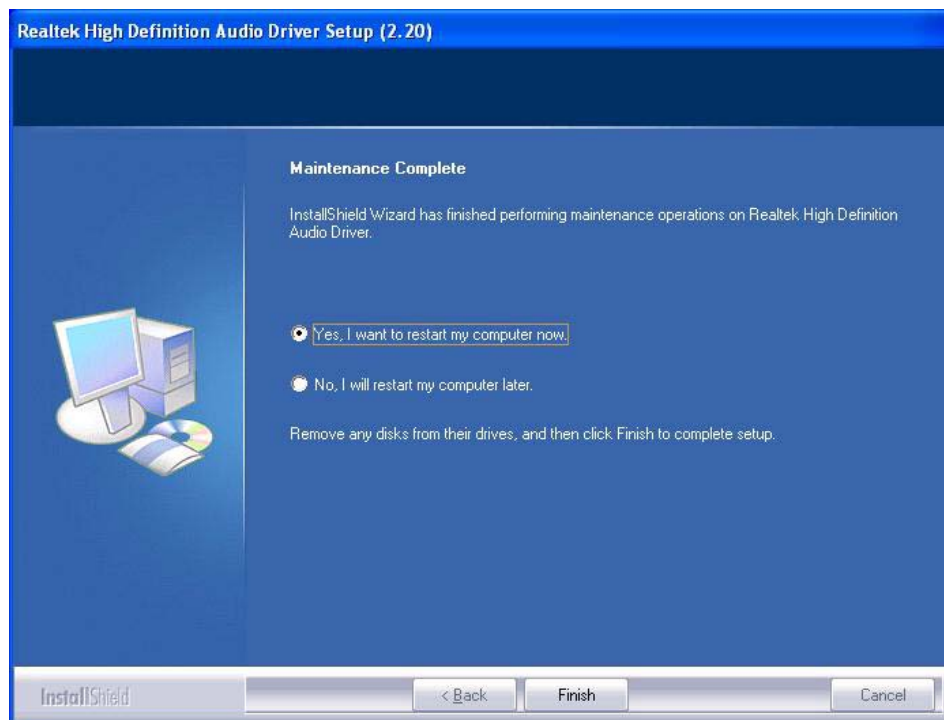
Realtek High Definition Audio Driver Setup (2.20)

Maintenance Complete

InstallShield Wizard has finished performing maintenance operations on Realtek High Definition Audio Driver.

Yes, I want to restart my computer now.

No, I will restart my computer later.

Remove any disks from their drives, and then click Finish to complete setup.

InstallShield

< Back

Finish

Cancel